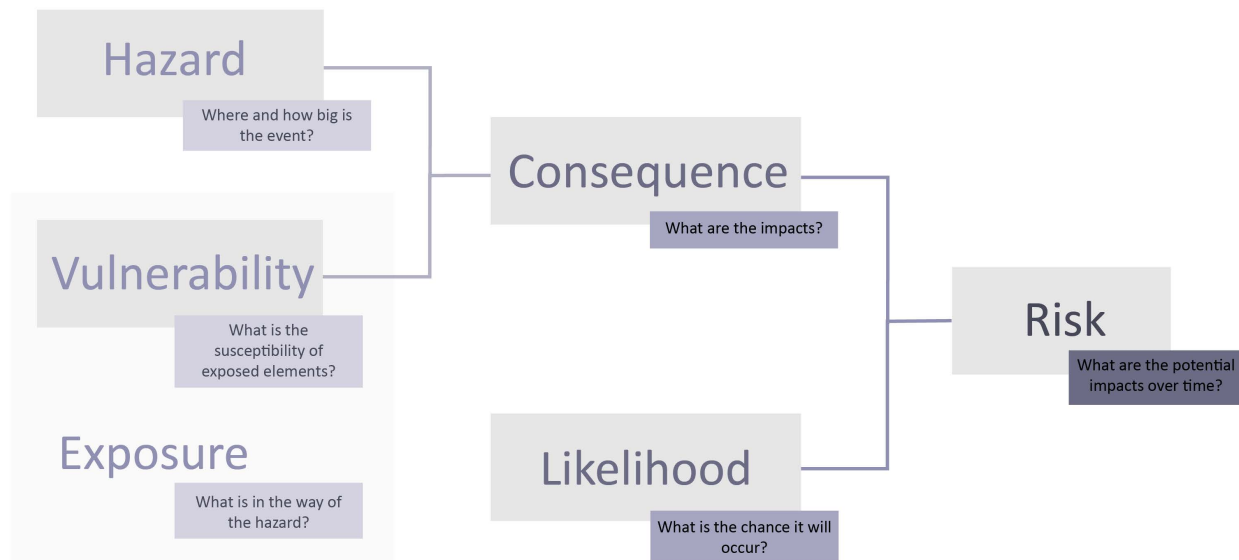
Hazard

Where and how big is the event?

Vulnerability

What is the susceptibility of exposed elements?

Exposure

What is in the way of the hazard?

Consequence

What are the impacts?

Likelihood

What is the chance it will occur?

Risk

What are the potential impacts over time?